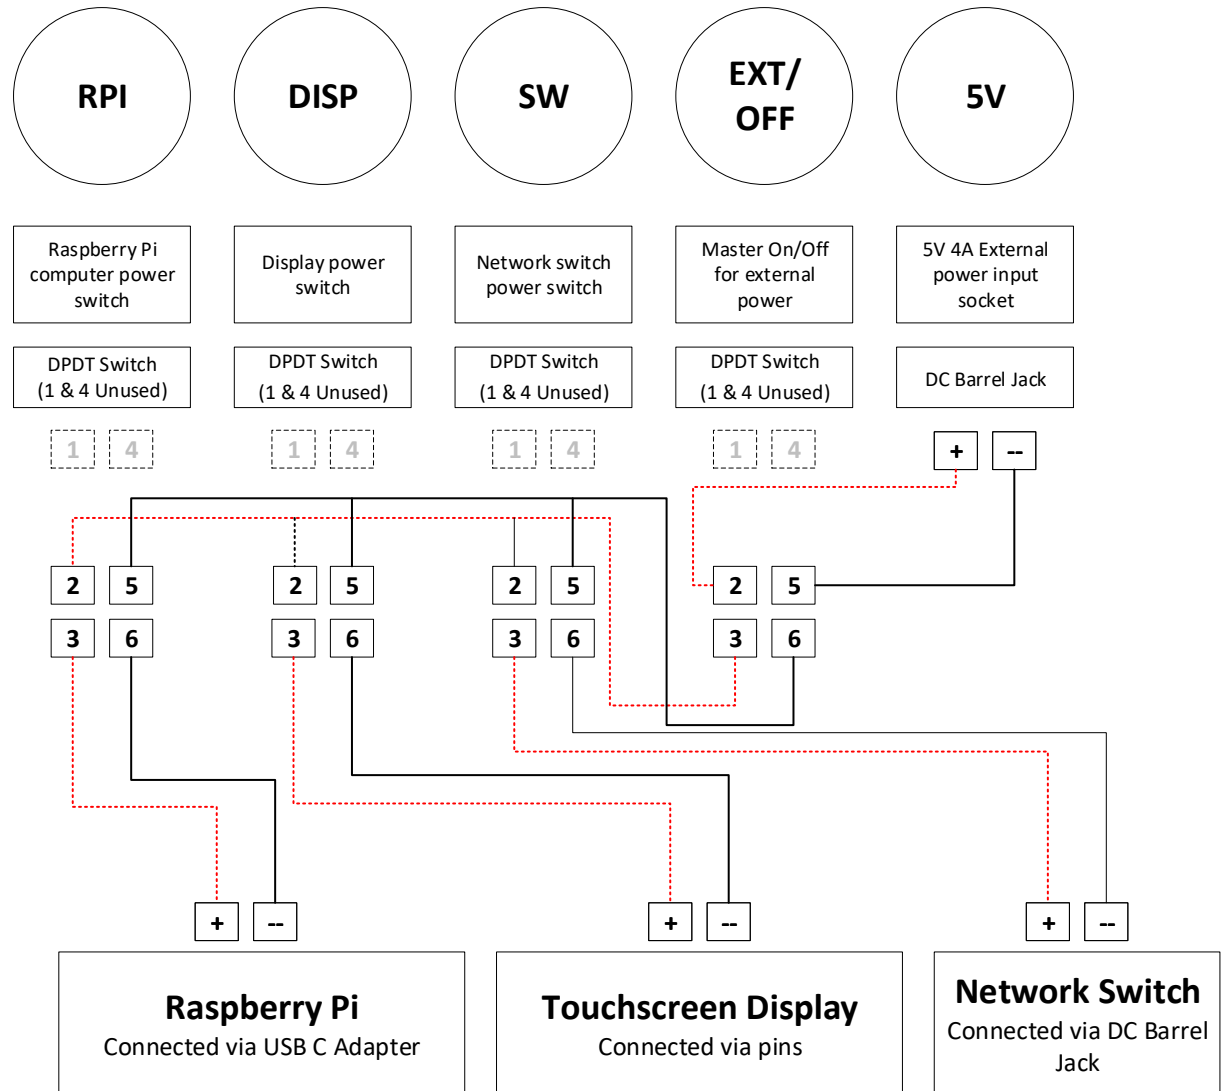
RPI

DISP

SW

EXT/ OFF

5V

Raspberry Pi computer power switch

Display power switch

Network switch power switch

Master On/Off for external power

5V 4A External power input socket

DPDT Switch (1 & 4 Unused)

DPDT Switch (1 & 4 Unused)

DPDT Switch (1 & 4 Unused)

DPDT Switch (1 & 4 Unused)

DC Barrel Jack

1 4

1 4

1 4

1 4

+ --

2 5
3 6

2 5
3 6

2 5
3 6

2 5
3 6

+ --

+ --

+ --

**Raspberry Pi**
Connected via USB C Adapter

**Touchscreen Display**
Connected via pins

**Network Switch**
Connected via DC Barrel Jack